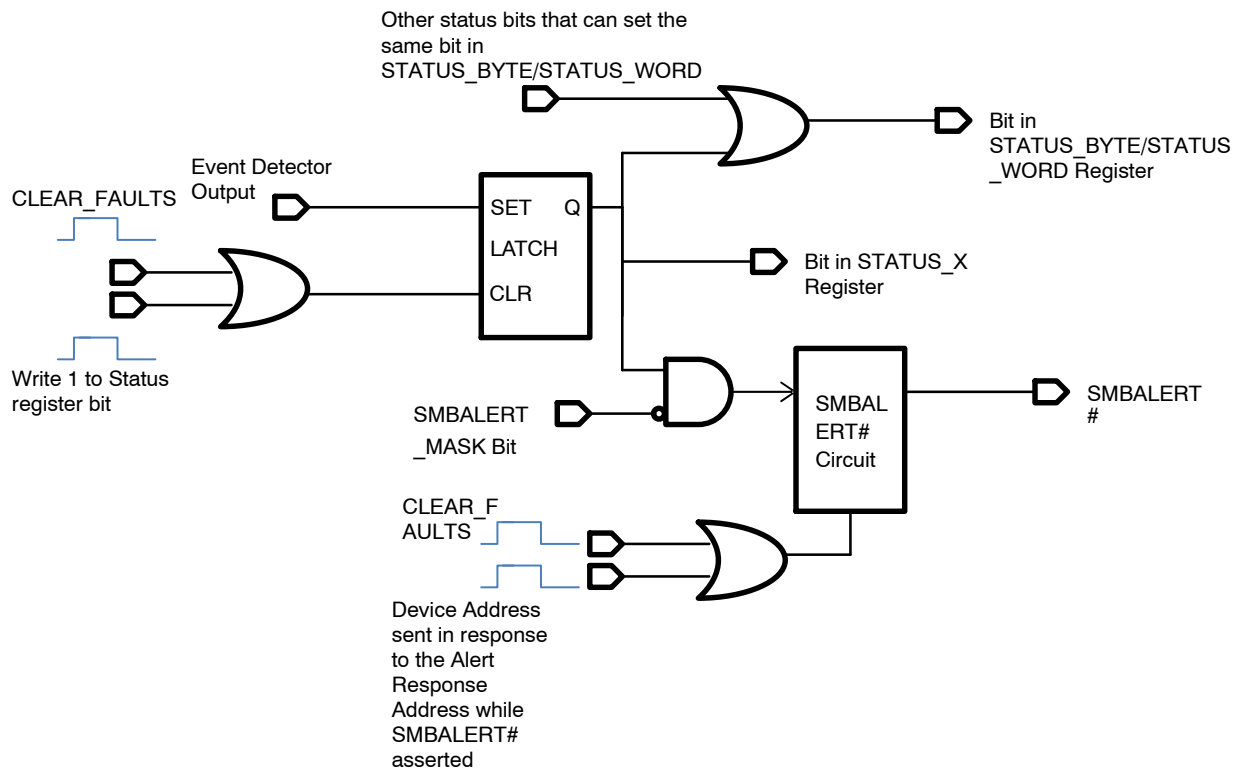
Other status bits that can set the same bit in STATUS_BYTE/STATUS_WORD

Bit in STATUS_BYTE/STATUS_WORD Register

Event Detector Output

CLEAR_FAULTS

SET Q
LATCH
CLR

Bit in STATUS_X Register

Write 1 to Status register bit

SMBALERT_MASK Bit

SMBALERT# Circuit

SMBALERT#

CLEAR_FAULTS

Device Address sent in response to the Alert Response Address while SMBALERT# asserted